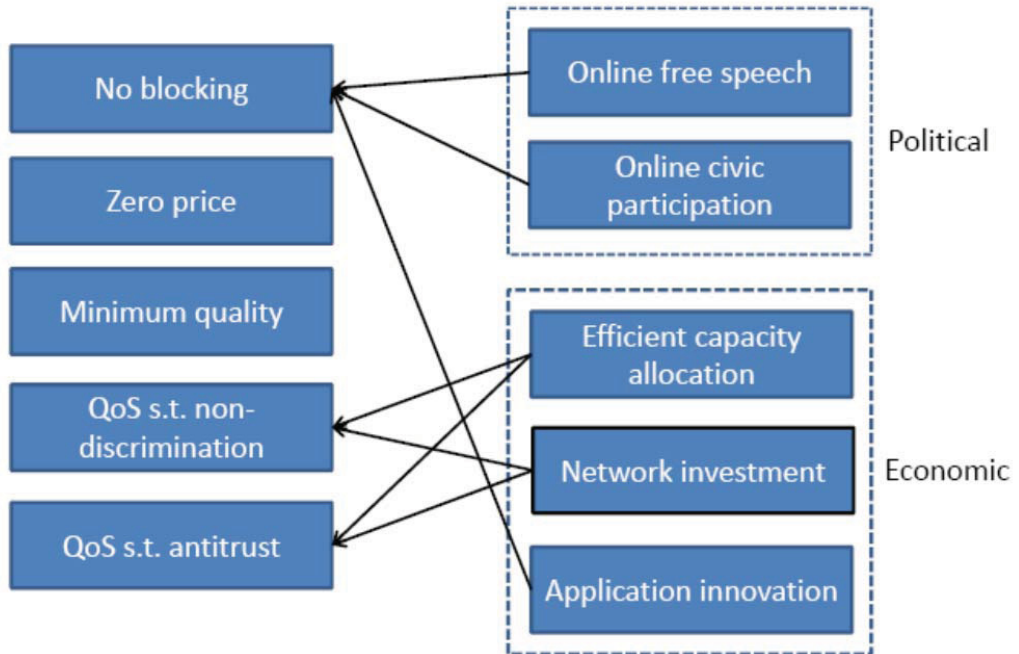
No blocking

Zero price

Minimum quality

QoS s.t. non-discrimination

QoS s.t. antitrust

Online free speech

Online civic participation

Political

Efficient capacity allocation

Network investment

Application innovation

Economic